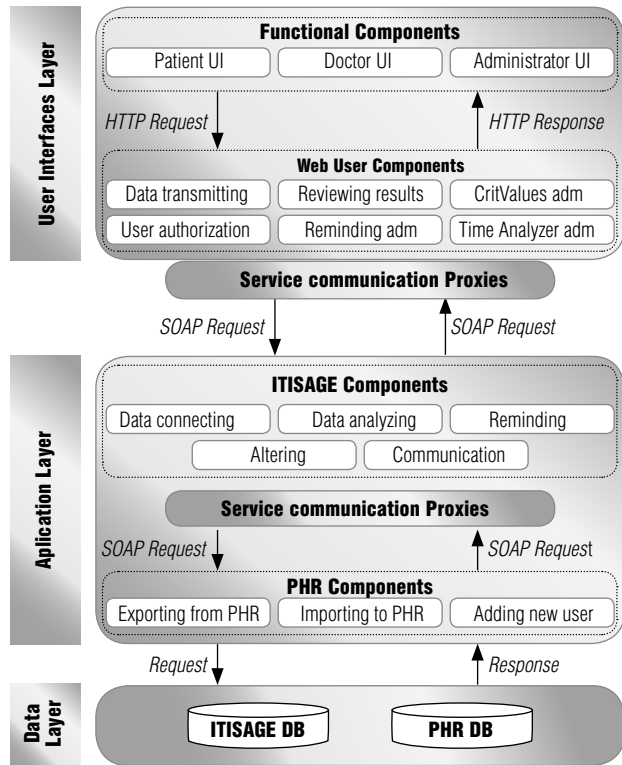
User Interfaces Layer

Functional Components

Patient UI

Doctor UI

Administrator UI

HTTP Request

HTTP Response

Web User Components

Data transmitting

Reviewing results

CritValues adm

User authorization

Reminding adm

Time Analyzer adm

Service communication Proxies

SOAP Request

SOAP Request

Aplication Layer

ITISAGE Components

Data connecting

Data analyzing

Reminding

Altering

Communication

Service communication Proxies

SOAP Request

SOAP Request

PHR Components

Exporting from PHR

Importing to PHR

Adding new user

Request

Response

Data Layer

ITISAGE DB

PHR DB